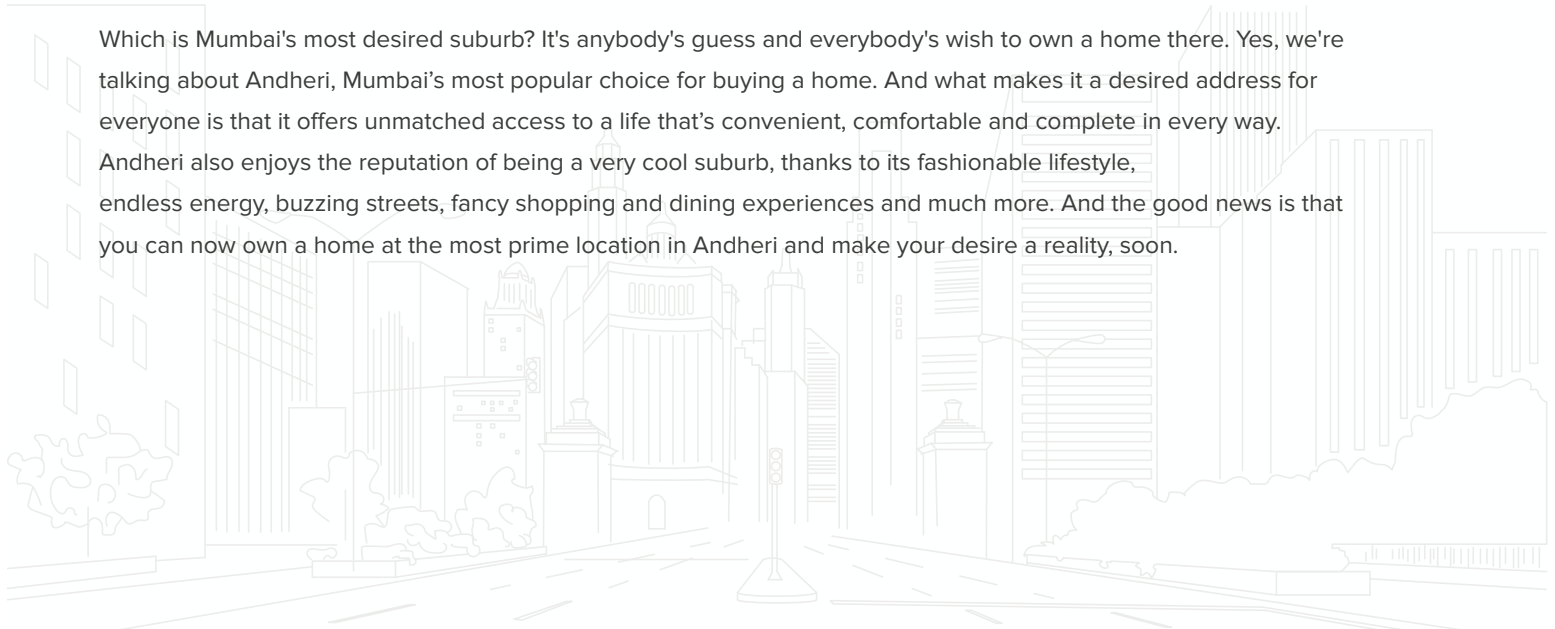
Which is Mumbai's most desired suburb? It's anybody's guess and everybody's wish to own a home there. Yes, we're talking about Andheri, Mumbai’s most popular choice for buying a home. And what makes it a desired address for everyone is that it offers unmatched access to a life that’s convenient, comfortable and complete in every way. Andheri also enjoys the reputation of being a very cool suburb, thanks to its fashionable lifestyle, endless energy, buzzing streets, fancy shopping and dining experiences and much more. And the good news is that you can now own a home at the most prime location in Andheri and make your desire a reality, soon.